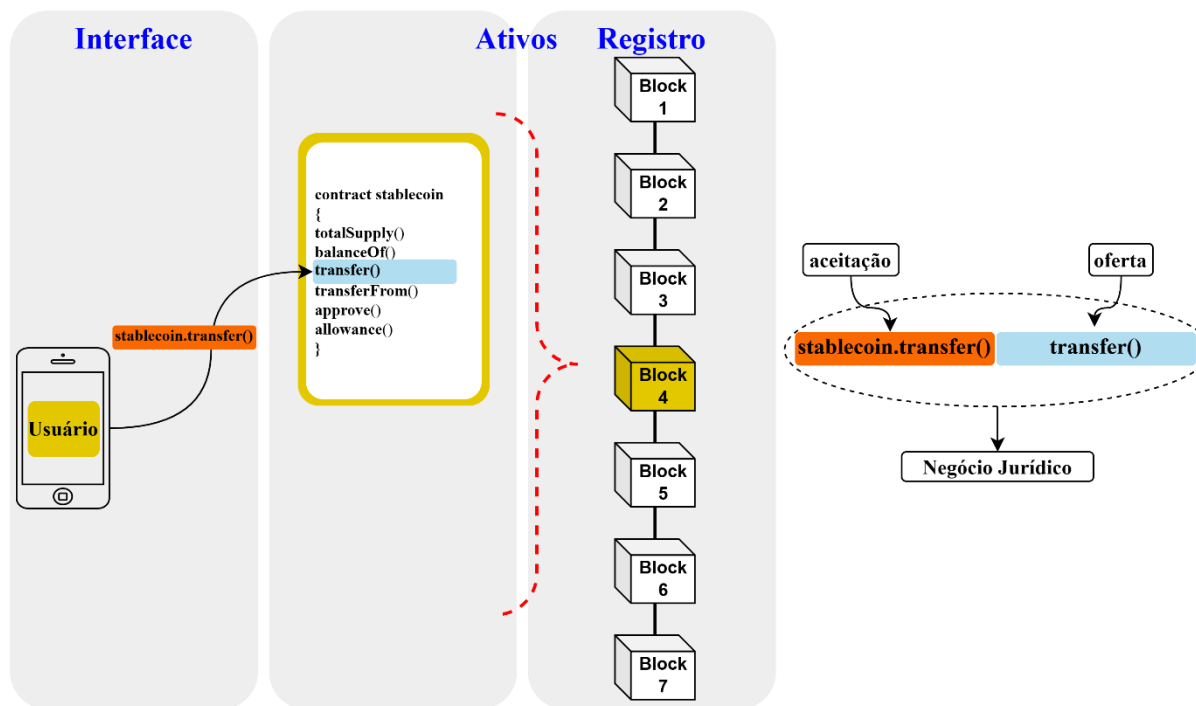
Interface

Ativos

Registro

Block 1

Block 2

Block 3

Block 4

Block 5

Block 6

Block 7

contract stablecoin
{
totalSupply()
balanceOf()
transfer()
transferFrom()
approve()
allowance()
}

stablecoin.transfer()

Usuário

aceitação

oferta

stablecoin.transfer()

transfer()

Negócio Jurídico